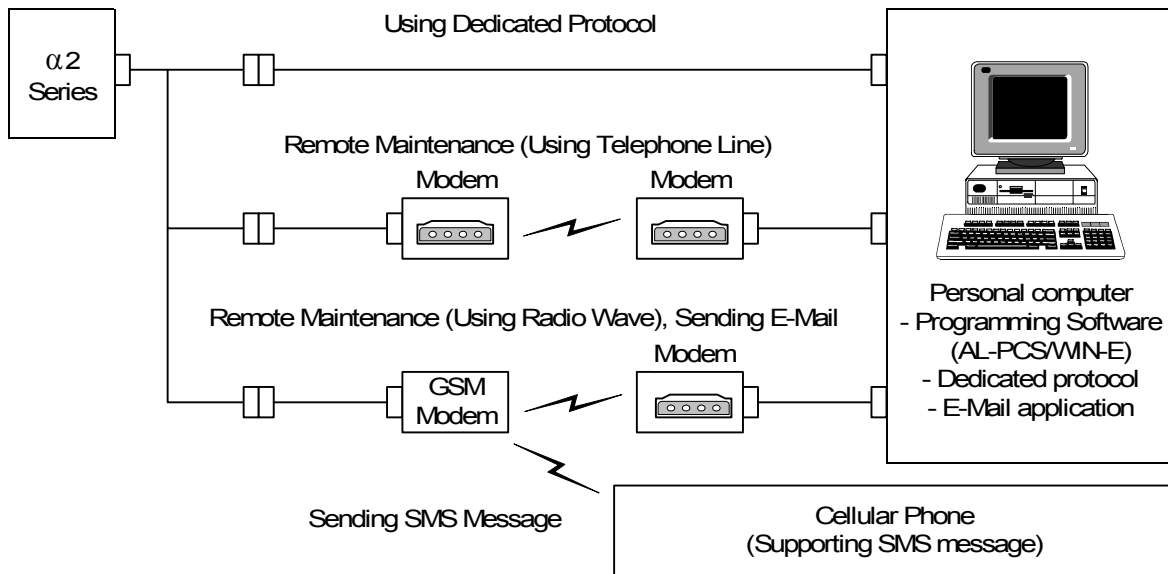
α2 Series

Using Dedicated Protocol

Remote Maintenance (Using Telephone Line)

Modem

Modem

Remote Maintenance (Using Radio Wave), Sending E-Mail

GSM Modem

Modem

Personal computer
- Programming Software (AL-PCS/WIN-E)
- Dedicated protocol
- E-Mail application

Sending SMS Message

Cellular Phone
(Supporting SMS message)